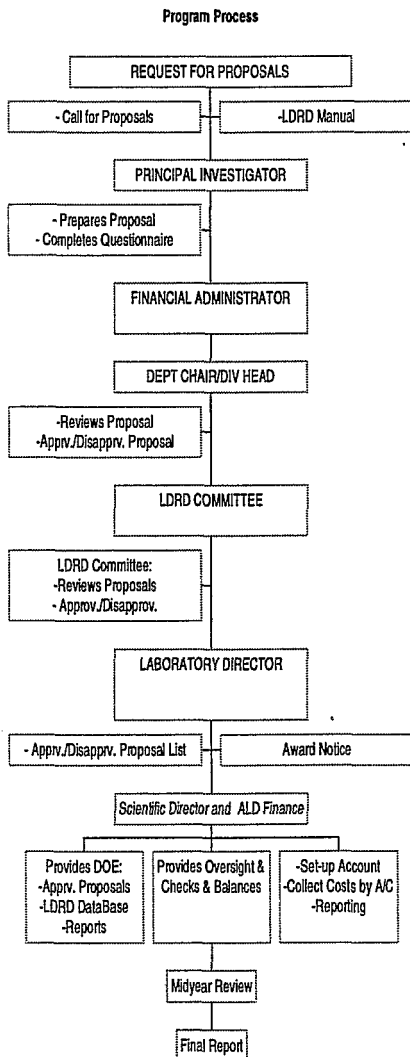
Program Process

REQUEST FOR PROPOSALS

- Call for Proposals

-LDRD Manual

PRINCIPAL INVESTIGATOR

- Prepares Proposal
- Completes Questionnaire

FINANCIAL ADMINISTRATOR

DEPT CHAIR/DIV HEAD

-Reviews Proposal
-Apprv./Disapprv. Proposal

LDRD COMMITTEE

LDRD Committee:
-Reviews Proposals
- Approv./Disapprov.

LABORATORY DIRECTOR

- Apprv./Disapprv. Proposal List

Award Notice

Scientific Director and ALD Finance

Provides DOE:
-Apprv. Proposals
-LDRD DataBase
-Reports

Provides Oversight & Checks & Balances

-Set-up Account
-Collect Costs by A/C
-Reporting

Midyear Review

Final Report